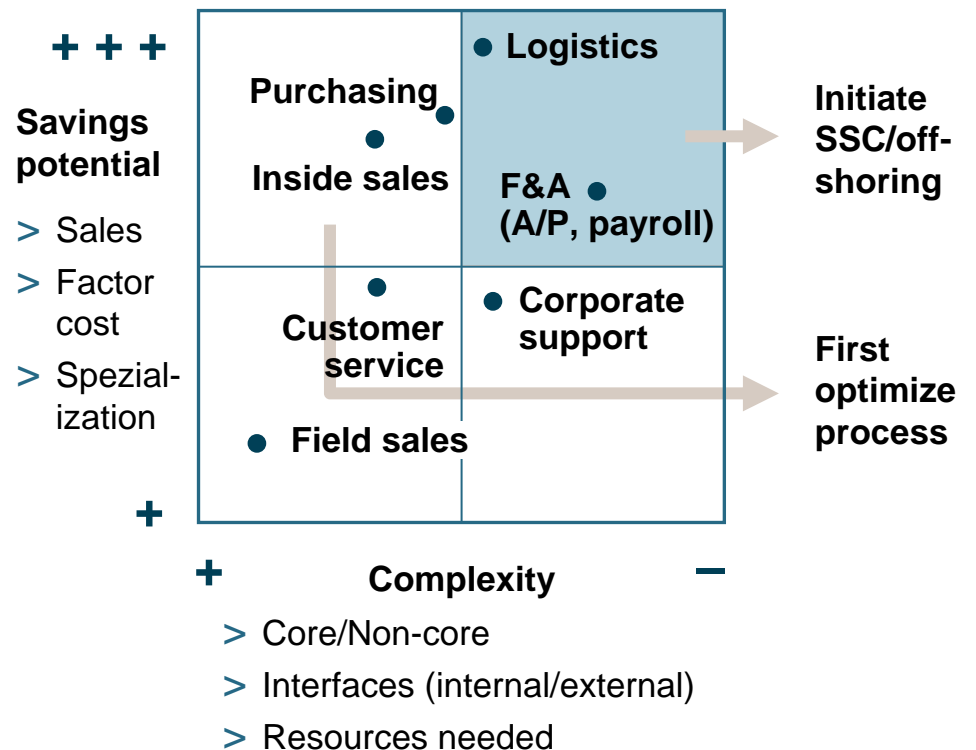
+ + +

Savings potential

> Sales

> Factor cost

> Spezialization

+

Purchasing

Inside sales

Logistics

F&A (A/P, payroll)

Customer service

Corporate support

Field sales

Initiate SSC/offshoring

First optimize process

+ Complexity −

> Core/Non-core

> Interfaces (internal/external)

> Resources needed